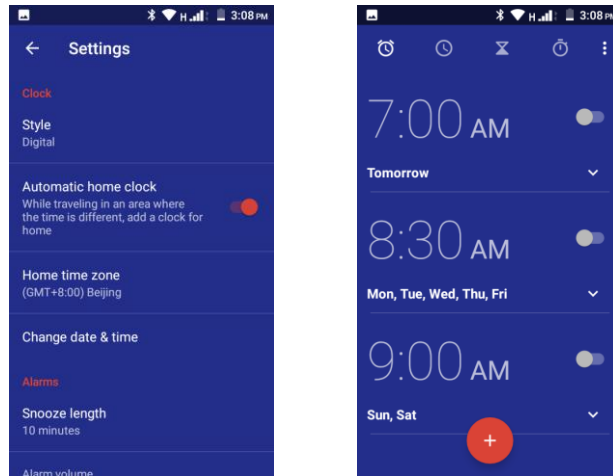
H 3:08 PM

Settings

Clock

Style
Digital

Automatic home clock
While traveling in an area where the time is different, add a clock for home

Home time zone
(GMT+8:00) Beijing

Change date & time

Alarms

Snooze length
10 minutes

Alarm volume

H 3:08 PM

7:00 AM

Tomorrow

8:30 AM

Mon, Tue, Wed, Thu, Fri

9:00 AM

Sun, Sat

+